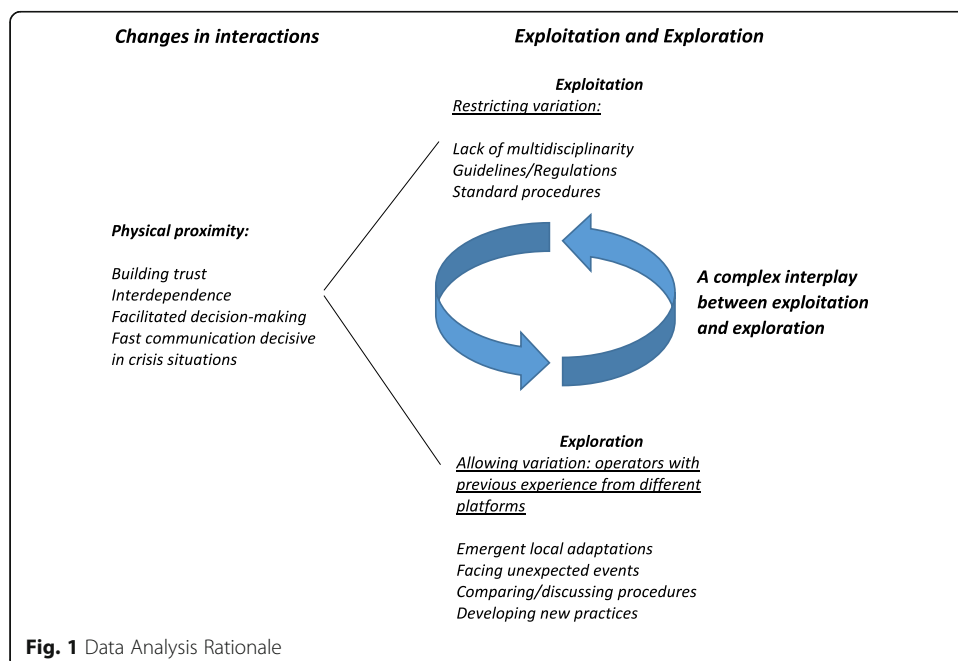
Changes in interactions

Exploitation and Exploration

Exploitation
Restricting variation:

Lack of multidisciplinarity
Guidelines/Regulations
Standard procedures

Physical proximity:

Building trust
Interdependence
Facilitated decision-making
Fast communication decisive in crisis situations

A complex interplay between exploitation and exploration

Exploration
Allowing variation: operators with previous experience from different platforms

Emergent local adaptations
Facing unexpected events
Comparing/discussing procedures
Developing new practices

Fig. 1 Data Analysis Rationale